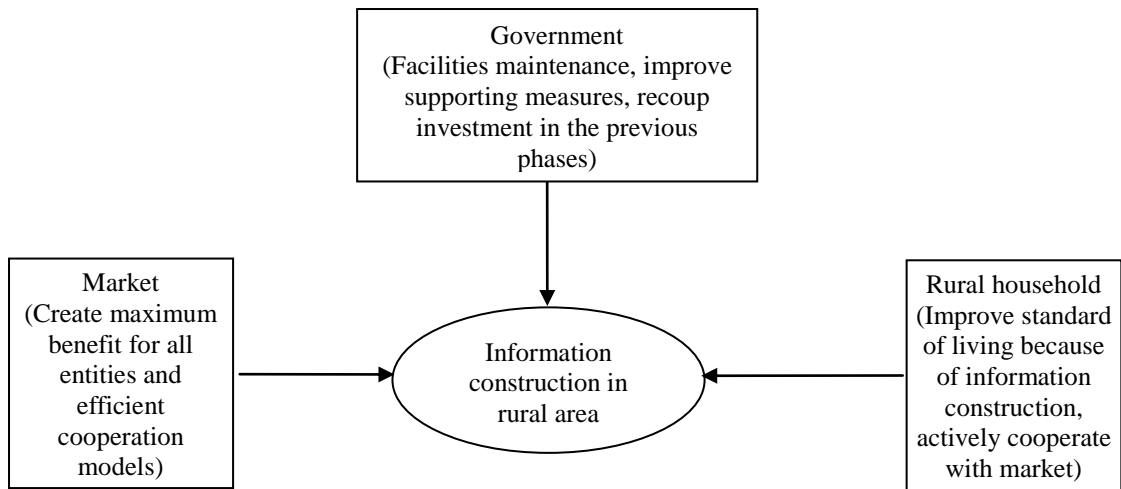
Government
(Facilities maintenance, improve supporting measures, recoup investment in the previous phases)

Market
(Create maximum benefit for all entities and efficient cooperation models)

Information construction in rural area

Rural household
(Improve standard of living because of information construction, actively cooperate with market)